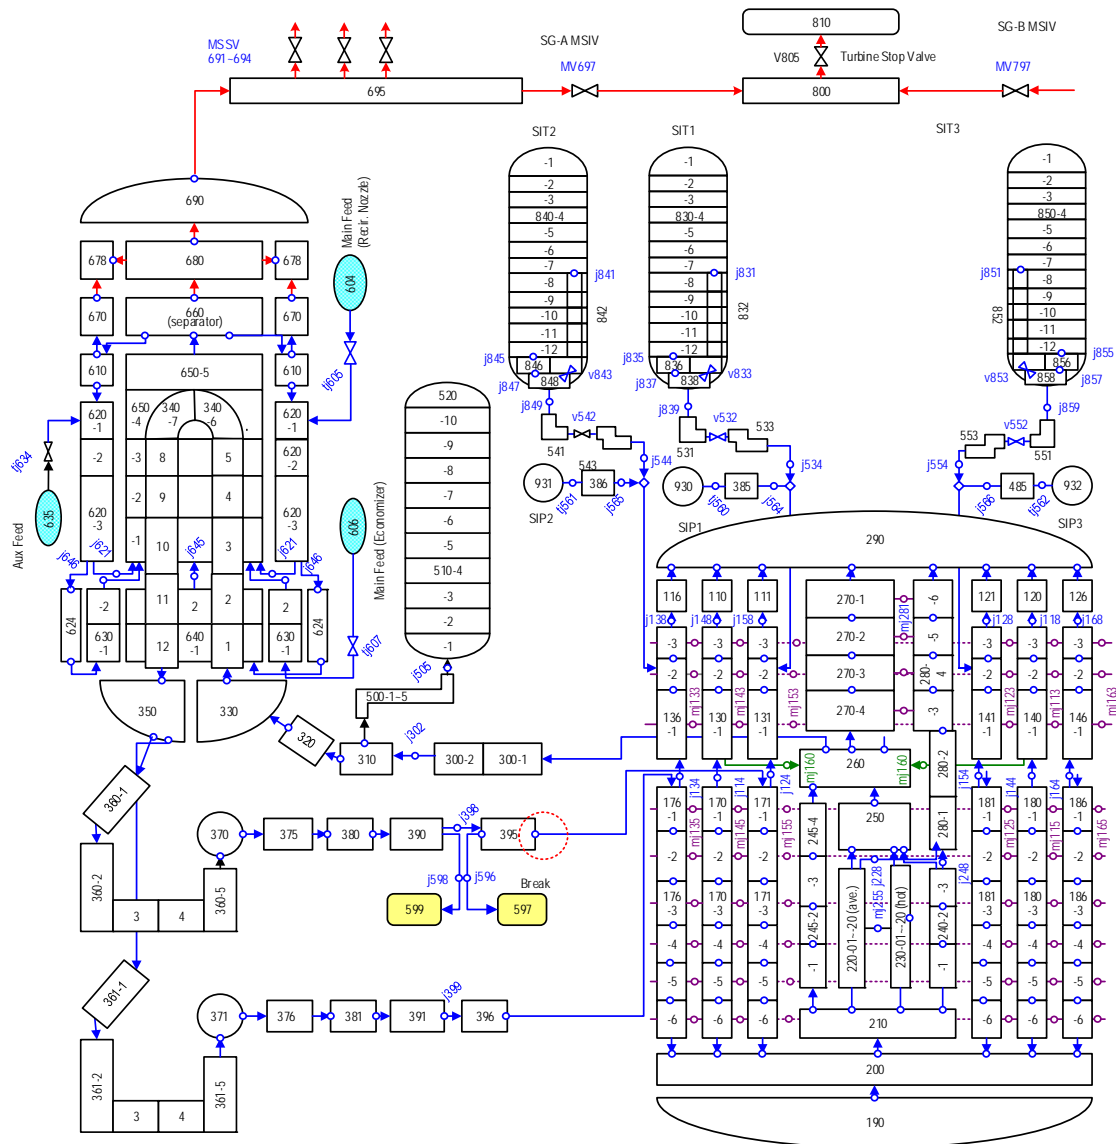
MSSV
691~694

SG-A MSIV

MV697

810

V805 Turbine Stop Valve

SG-B MSIV

MV797

695

800

SIT2

SIT1

SIT3

690

-1
-2
-3
840-4
-5
-6
-7
-8
-9
-10
-11
-12

j841
842
j845
846
j847
848
v843

-1
-2
-3
830-4
-5
-6
-7
-8
-9
-10
-11
-12

j831
832
j835
836
j837
838
v833

-1
-2
-3
850-4
-5
-6
-7
-8
-9
-10
-11
-12

j851
852
j855
856
v853
858
j857

678
680
678

Main Feed
(Recir. Nozzle)

604

670
660
(separator)
670

tj605

610
650-5
610

620
-1
650
-4
340
-7
340
-6
620
-1

tj634

-2
-3
8
5
620
-2

635

620
-3
-2
9
4
620
-3

606

Aux Feed

tj621
-1
10
tj645
3
tj621

tj646
tj646

624
-2
11
2
2
2
624

630
-1
12
640
-1
1
630
-1

tj607

Main Feed (Economizer)

520
-10
-9
-8
-7
-6
-5
510-4
-3
-2
-1

j505

500-1-5

j849
v542
541
543
931
386
j544
SIP2
tj561
j565

j839
v532
531
533
930
385
j534
tj560
j564

j859
v552
553
551
j554
485
932
j566
tj562
SIP3

SIP1

290

350
330
320
j302
310
300-2
300-1

360-1

116
110
111
270-1
-6
121
120
126
mj281
j138
j148
j158
j128
j118
j168

-3
-3
-3
270-2
-5
-3
-3
-3

-2
-2
-2
270-3
280-4
-2
-2
-2

mj133
mj143
mj153
mj123
mj113
mj163

136
-1
130
-1
131
-1
270-4
-3
141
-1
140
-1
146
-1

260
280-2
mj160
mj160

370
375
380
390
j398
395

360-2
3
4
360-5

j598
j596
Break
599
597

j134
j114
j124
j154
j144
j164

176
-1
170
-1
171
-1
245-4
250
280-1
181
-1
180
-1
186
-1

mj135
mj145
mj155
mj125
mj115
mj165

-2
-2
-2
-3
j228
j248
-2
-2
-2

176
-3
170
-3
171
-3
220-01~20 (ave.)
mj255
230-01~20 (hot)
-3
181
-3
180
-3
186
-3

-4
-4
-4
245-2
240-2
-4
-4
-4

-5
-5
-5
-1
-1
-5
-5
-5

361-1

371
376
381
391
j399
396

-6
-6
-6
210
-6
-6
-6

361-2
3
4
361-5

200

190